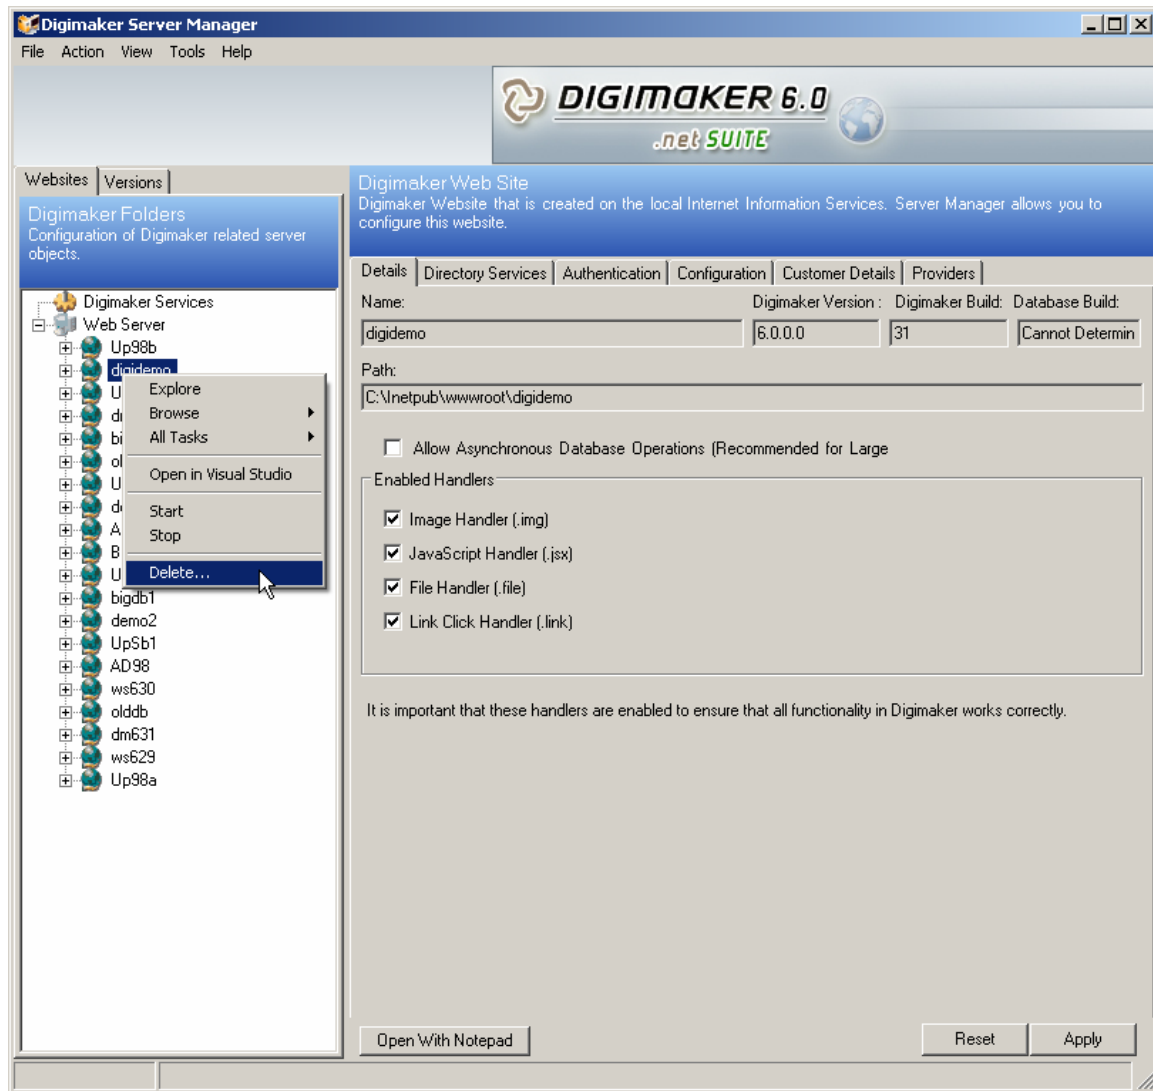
Digimaker Server Manager
File Action View Tools Help

DIGIMAKER 6.0
.net SUITE

Websites | Versions

Digimaker Folders
Configuration of Digimaker related server objects.

Digimaker Services
Web Server
Up98b
digidemo
U
di
bi
ol
U
di
A
B
U
bigdb1
demo2
UpSb1
AD98
ws630
olddb
dm631
ws629
Up98a

Explore
Browse
All Tasks
Open in Visual Studio
Start
Stop
Delete...

Digimaker Web Site
Digimaker Website that is created on the local Internet Information Services. Server Manager allows you to configure this website.

Details | Directory Services | Authentication | Configuration | Customer Details | Providers

Name:
digidemo
Digimaker Version :
6.0.0.0
Digimaker Build:
31
Database Build:
Cannot Determin

Path:
C:\Inetpub\wwwroot\digidemo

Allow Asynchronous Database Operations (Recommended for Large

Enabled Handlers
Image Handler (.img)
JavaScript Handler (.jsx)
File Handler (.file)
Link Click Handler (.link)

It is important that these handlers are enabled to ensure that all functionality in Digimaker works correctly.

Open With Notepad
Reset
Apply